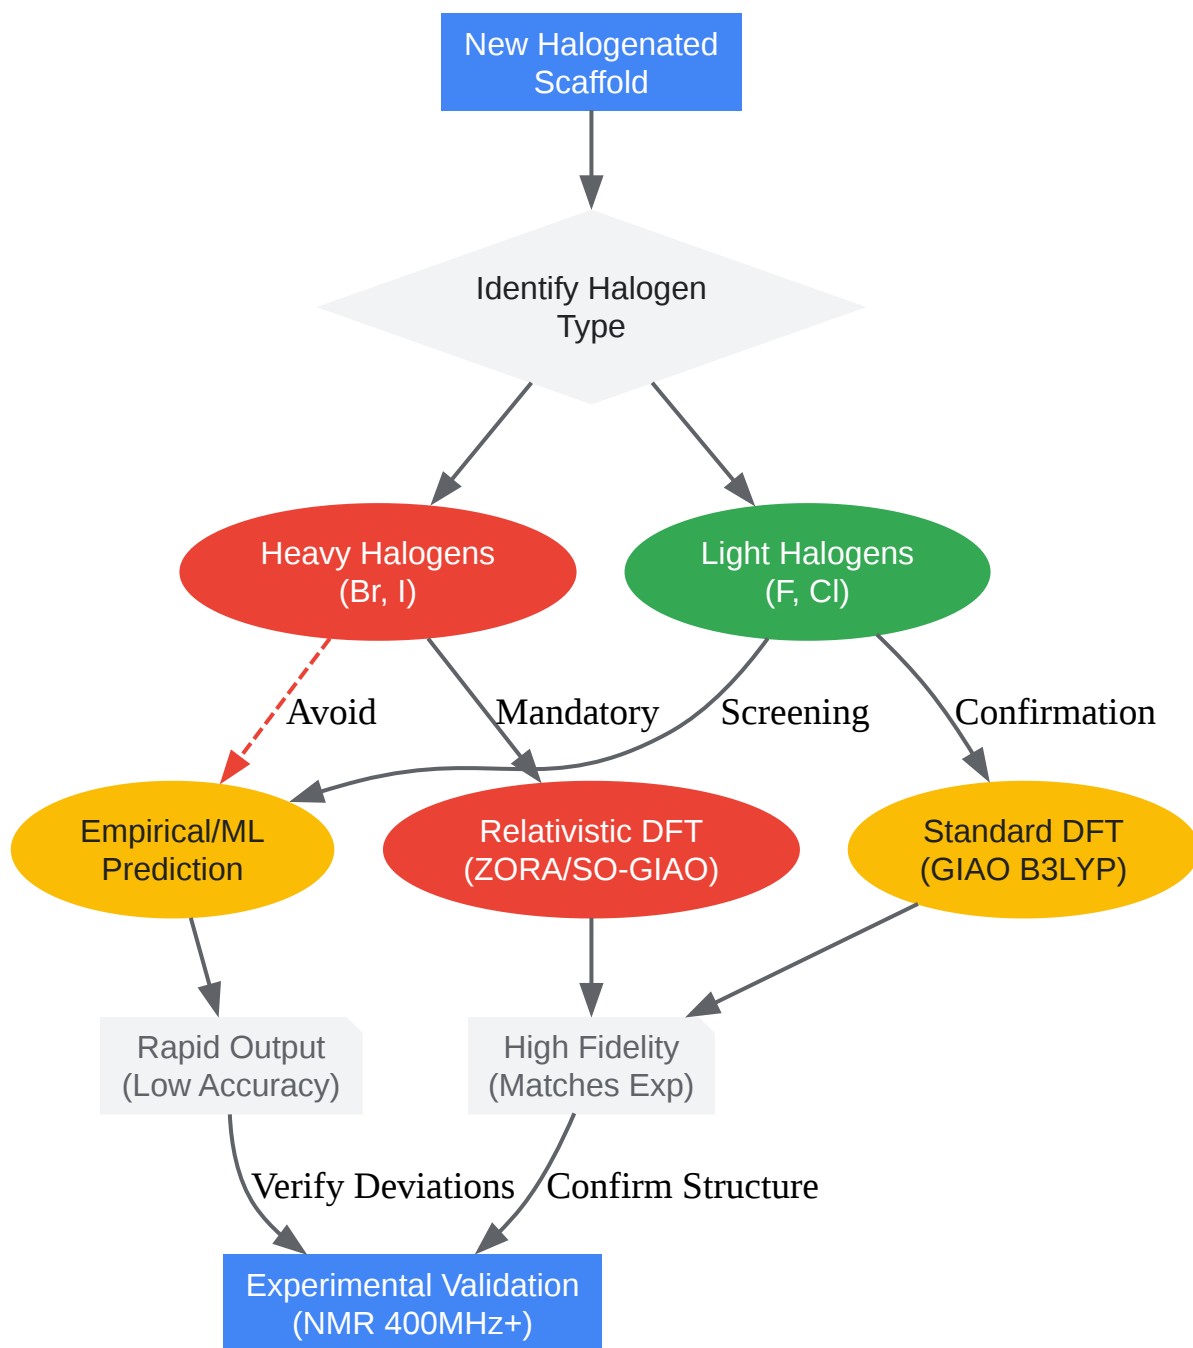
New Halogenated Scaffold

Identify Halogen Type

Heavy Halogens (Br, I)

Light Halogens (F, Cl)

Avoid

Mandatory

Screening

Confirmation

Empirical/ML Prediction

Relativistic DFT (ZORA/SO-GIAO)

Standard DFT (GIAO B3LYP)

Rapid Output (Low Accuracy)

High Fidelity (Matches Exp)

Verify Deviations

Confirm Structure

Experimental Validation (NMR 400MHz+)